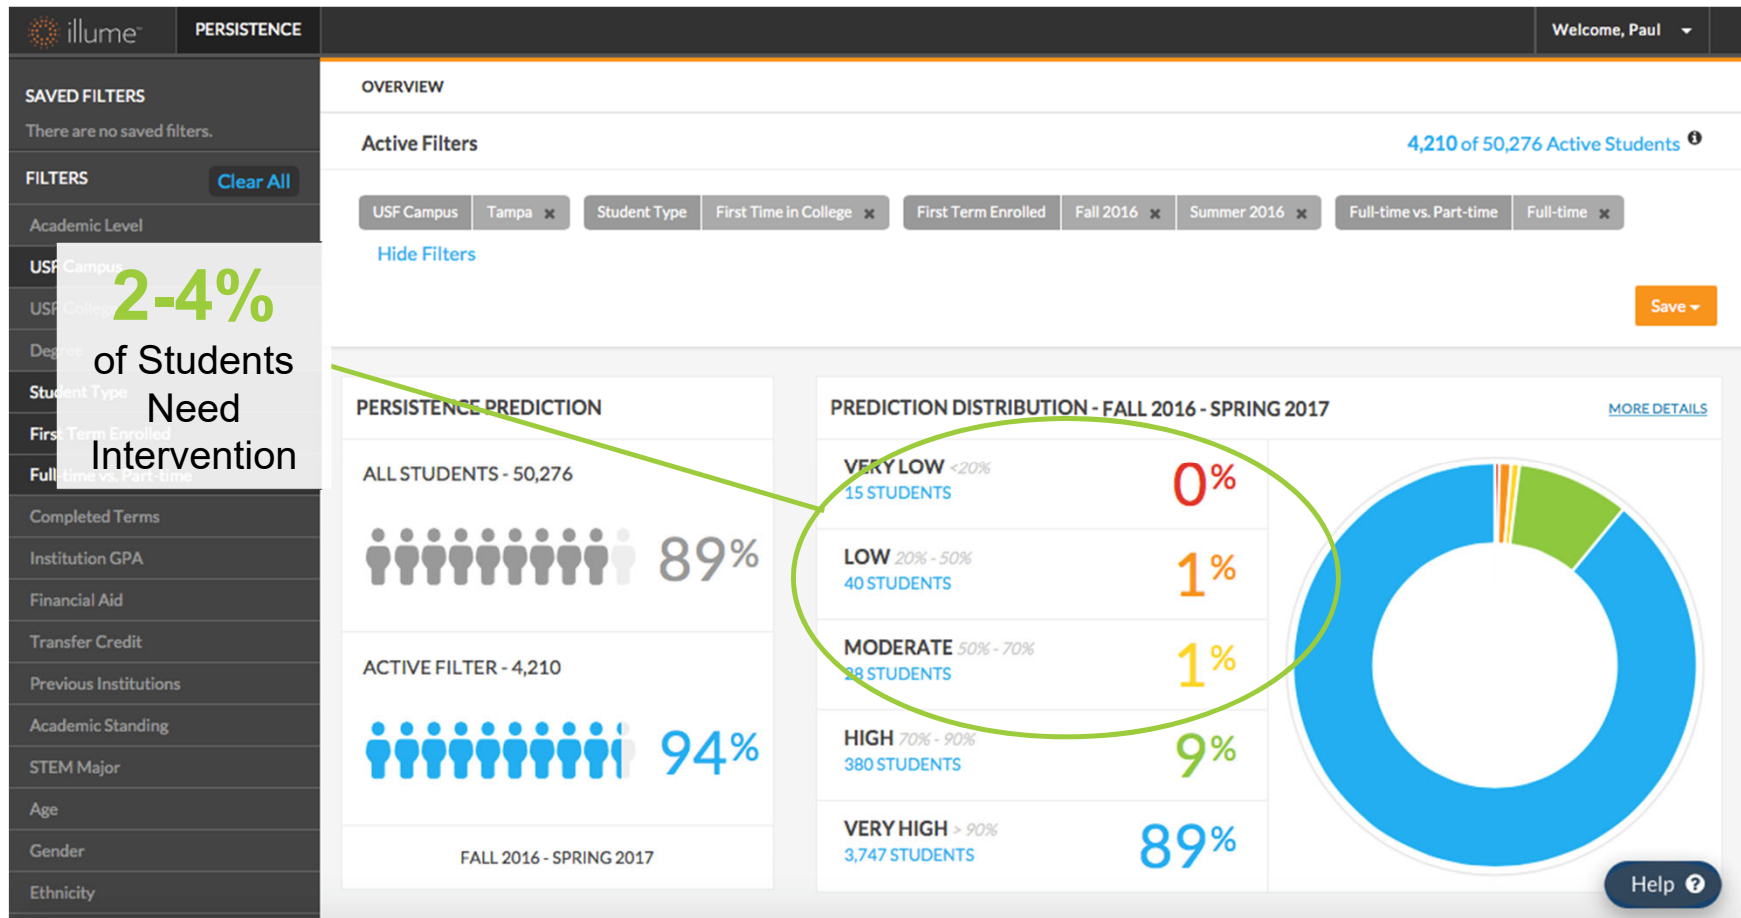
illume

PERSISTENCE

Welcome, Paul

SAVED FILTERS

There are no saved filters.

FILTERS

Clear All

Academic Level

USF Campus

USF College

Degree

Student Type

First Term Enrolled

Full-time vs. Part-time

Completed Terms

Institution GPA

Financial Aid

Transfer Credit

Previous Institutions

Academic Standing

STEM Major

Age

Gender

Ethnicity

2-4%
of Students Need Intervention

OVERVIEW

Active Filters

4,210 of 50,276 Active Students

USF Campus | Tampa ×

Student Type | First Time in College ×

First Term Enrolled | Fall 2016 × | Summer 2016 ×

Full-time vs. Part-time | Full-time ×

Hide Filters

Save

PERSISTENCE PREDICTION

ALL STUDENTS - 50,276

89%

ACTIVE FILTER - 4,210

94%

FALL 2016 - SPRING 2017

PREDICTION DISTRIBUTION - FALL 2016 - SPRING 2017

MORE DETAILS

VERY LOW <20%
15 STUDENTS
0%

LOW 20% - 50%
40 STUDENTS
1%

MODERATE 50% - 70%
28 STUDENTS
1%

HIGH 70% - 90%
380 STUDENTS
9%

VERY HIGH > 90%
3,747 STUDENTS
89%

Help